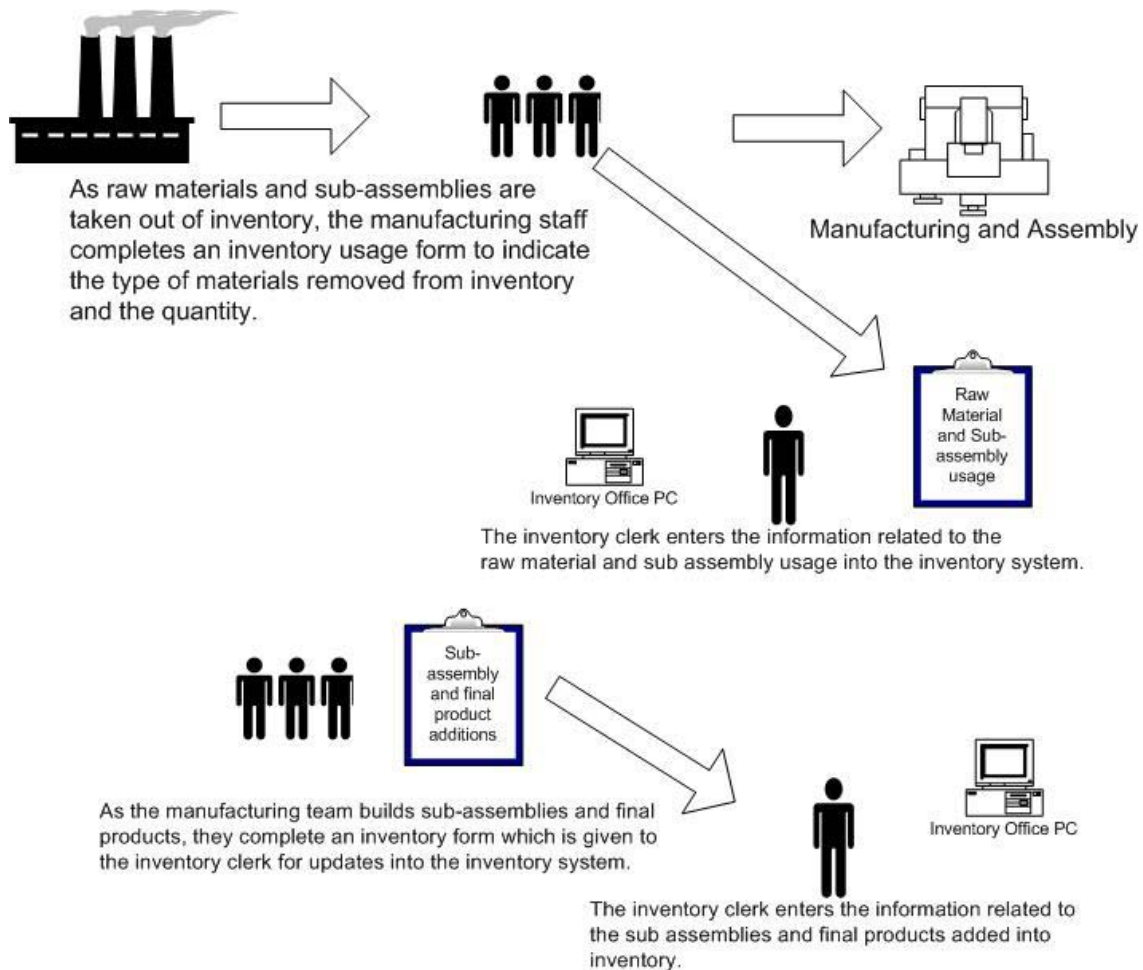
As raw materials and sub-assemblies are taken out of inventory, the manufacturing staff completes an inventory usage form to indicate the type of materials removed from inventory and the quantity.

Manufacturing and Assembly

Raw Material and Sub-assembly usage

Inventory Office PC

The inventory clerk enters the information related to the raw material and sub assembly usage into the inventory system.

Sub-assembly and final product additions

As the manufacturing team builds sub-assemblies and final products, they complete an inventory form which is given to the inventory clerk for updates into the inventory system.

Inventory Office PC

The inventory clerk enters the information related to the sub assemblies and final products added into inventory.